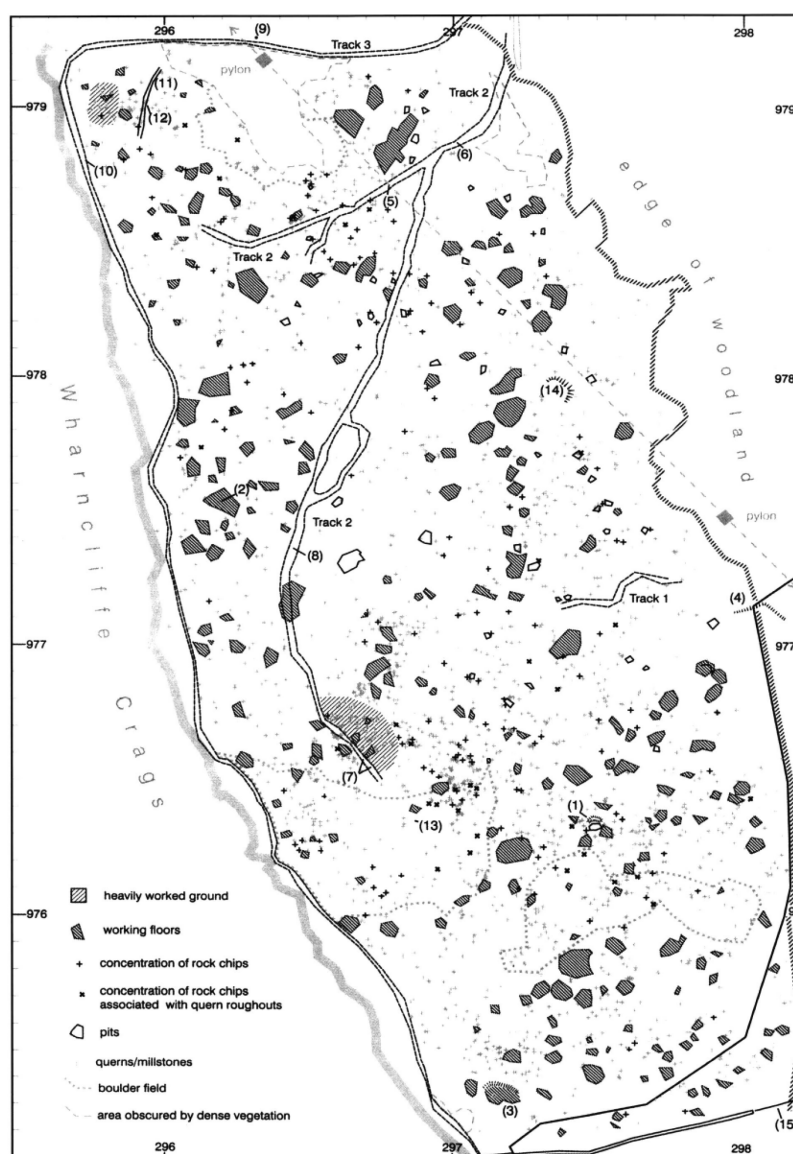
296
(9)
297
298
pylon
Track 3
Track 2
979
979
(11)
(12)
(10)
(6)
(5)
Track 2
edge of woodland
978
978
(14)
Wharncliffe Crags
(2)
Track 2
(8)
pylon
Track 1
(4)
977
977
(7)
(13)
(1)
976
heavily worked ground
working floors
concentration of rock chips
concentration of rock chips associated with quern roughouts
pits
querns/millstones
boulder field
area obscured by dense vegetation
(3)
(15
296
297
298